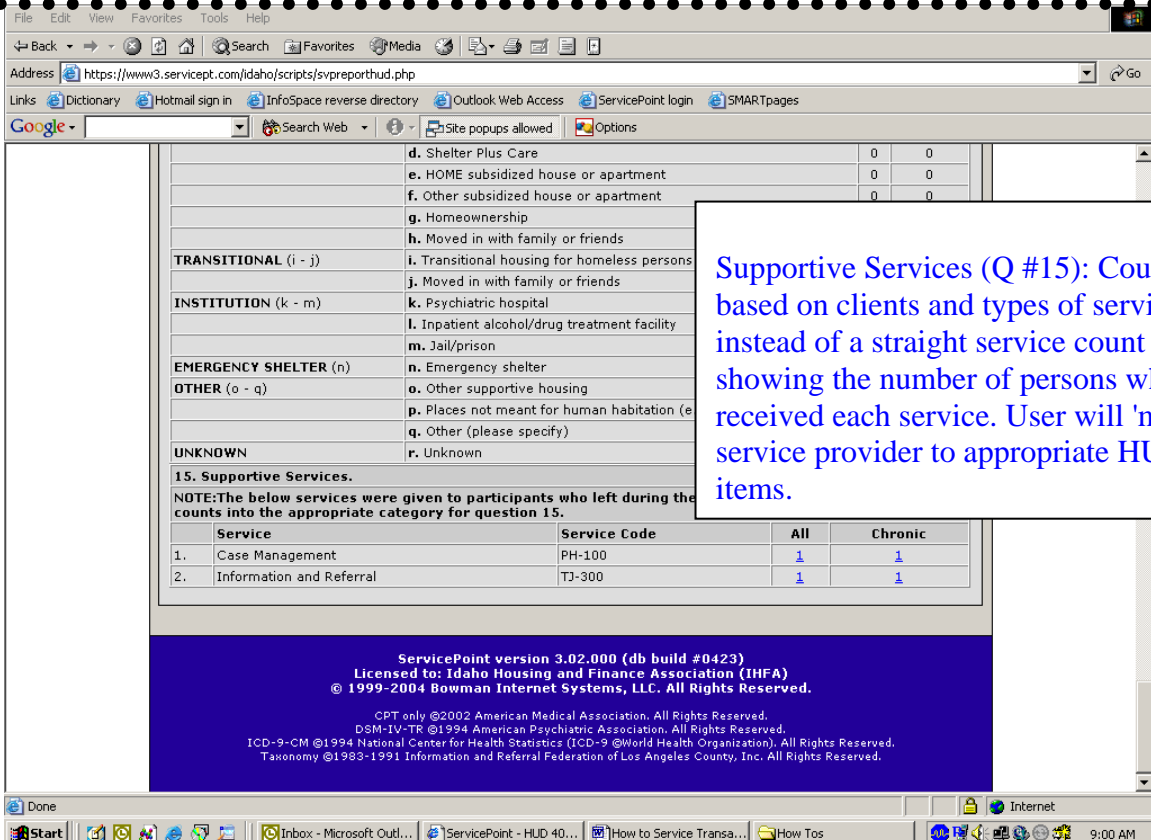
File Edit View Favorites Tools Help

Back Search Favorites Media

Address https://www3.servicept.com/idaho/scripts/svpreporthud.php Go

Links Dictionary Hotmail sign in InfoSpace reverse directory Outlook Web Access ServicePoint login SMARTpages

Google Search Web Site popups allowed Options

| | d. Shelter Plus Care | 0 | 0 |
|---|---|---|---|
| | e. HOME subsidized house or apartment | 0 | 0 |
| | f. Other subsidized house or apartment | 0 | 0 |
| | g. Homeownership | | |
| | h. Moved in with family or friends | | |
| TRANSITIONAL (i - j) | i. Transitional housing for homeless persons | | |
| | j. Moved in with family or friends | | |
| INSTITUTION (k - m) | k. Psychiatric hospital | | |
| | l. Inpatient alcohol/drug treatment facility | | |
| | m. Jail/prison | | |
| EMERGENCY SHELTER (n) | n. Emergency shelter | | |
| OTHER (o - q) | o. Other supportive housing | | |
| | p. Places not meant for human habitation (e | | |
| | q. Other (please specify) | | |
| UNKNOWN | r. Unknown | | |

15. Supportive Services.

NOTE:The below services were given to participants who left during the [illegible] counts into the appropriate category for question 15.

| | Service | Service Code | All | Chronic |
|---|---|---|---|---|
| 1. | Case Management | PH-100 | 1 | 1 |
| 2. | Information and Referral | TJ-300 | 1 | 1 |

Supportive Services (Q #15): Cou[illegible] based on clients and types of servi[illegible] instead of a straight service count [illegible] showing the number of persons wh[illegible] received each service. User will 'm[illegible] service provider to appropriate HU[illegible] items.

ServicePoint version 3.02.000 (db build #0423)
Licensed to: Idaho Housing and Finance Association (IHFA)
© 1999-2004 Bowman Internet Systems, LLC. All Rights Reserved.

CPT only ©2002 American Medical Association. All Rights Reserved.
DSM-IV-TR ©1994 American Psychiatric Association. All Rights Reserved.
ICD-9-CM ©1994 National Center for Health Statistics (ICD-9 ©World Health Organization). All Rights Reserved.
Taxonomy ©1983-1991 Information and Referral Federation of Los Angeles County, Inc. All Rights Reserved.

Done Internet

Start Inbox - Microsoft Outl... ServicePoint - HUD 40... How to Service Transa... How Tos 9:00 AM